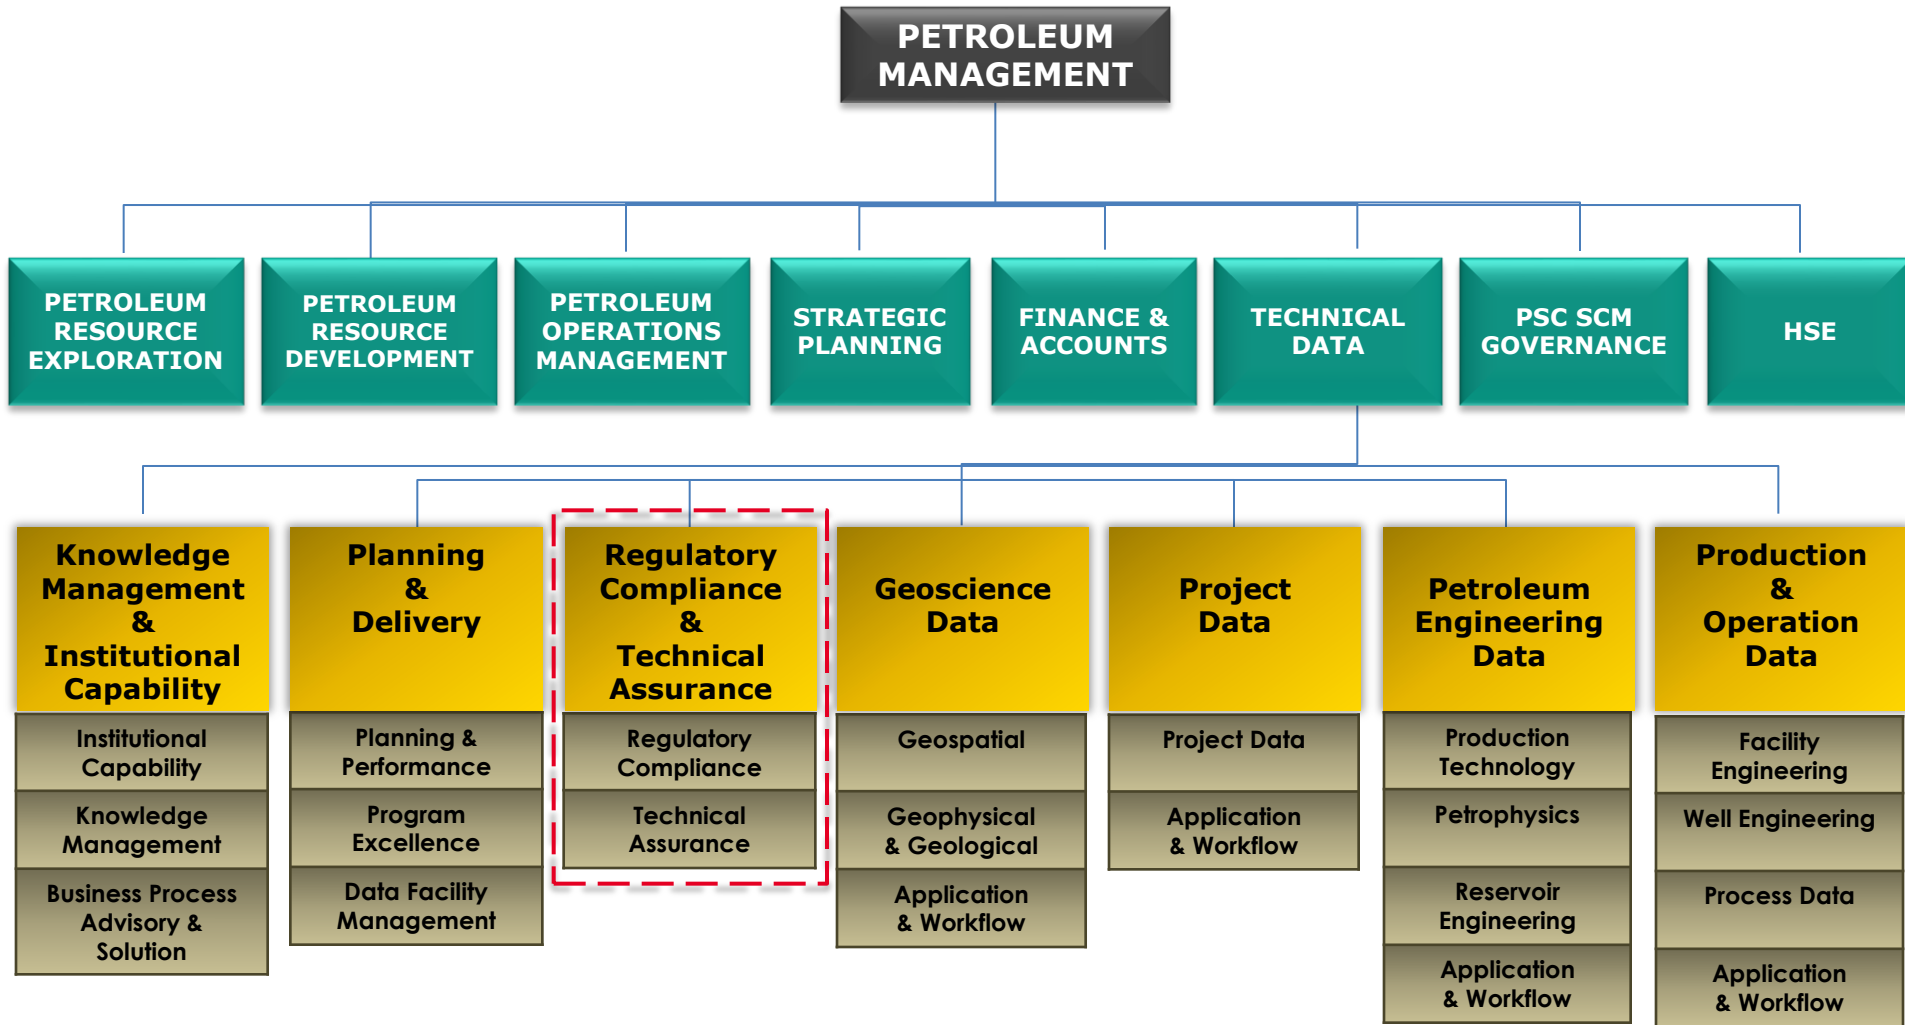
PETROLEUM MANAGEMENT

PETROLEUM RESOURCE EXPLORATION

PETROLEUM RESOURCE DEVELOPMENT

PETROLEUM OPERATIONS MANAGEMENT

STRATEGIC PLANNING

FINANCE & ACCOUNTS

TECHNICAL DATA

PSC SCM GOVERNANCE

HSE

Knowledge Management & Institutional Capability

Institutional Capability

Knowledge Management

Business Process Advisory & Solution

Planning & Delivery

Planning & Performance

Program Excellence

Data Facility Management

Regulatory Compliance & Technical Assurance

Regulatory Compliance

Technical Assurance

Geoscience Data

Geospatial

Geophysical & Geological

Application & Workflow

Project Data

Project Data

Application & Workflow

Petroleum Engineering Data

Production Technology

Petrophysics

Reservoir Engineering

Application & Workflow

Production & Operation Data

Facility Engineering

Well Engineering

Process Data

Application & Workflow